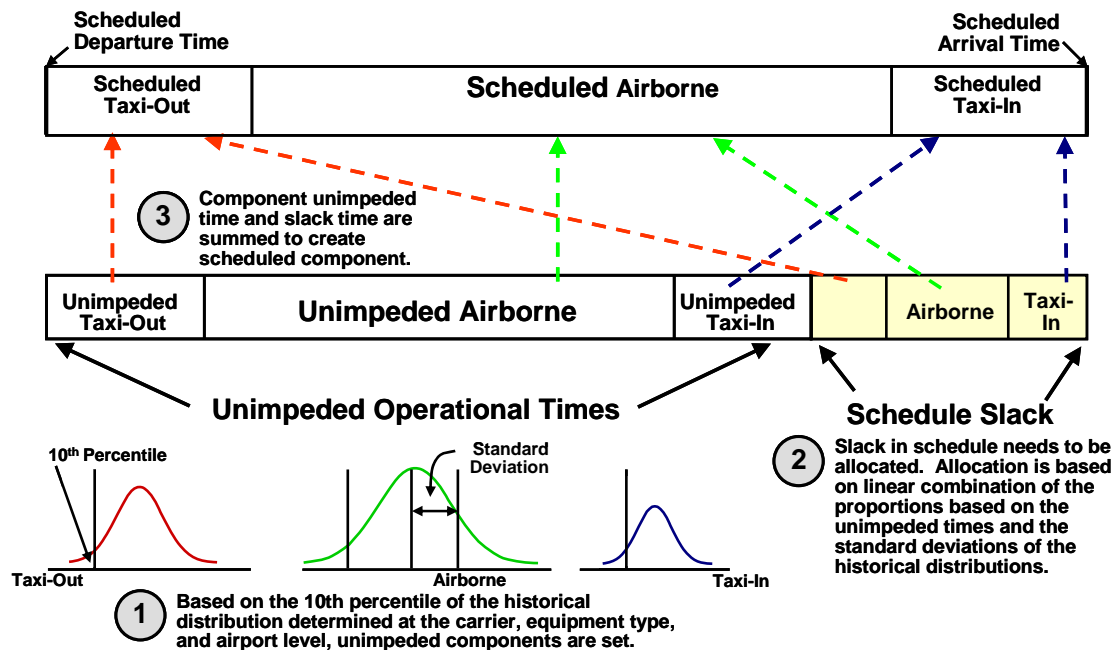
Scheduled Departure Time

Scheduled Arrival Time

| Scheduled Taxi-Out | Scheduled Airborne | Scheduled Taxi-In |
|---|---|---|

3 Component unimpeded time and slack time are summed to create scheduled component.

| Unimpeded Taxi-Out | Unimpeded Airborne | Unimpeded Taxi-In | | Airborne | Taxi-In |
|---|---|---|---|---|---|

Unimpeded Operational Times

Schedule Slack

2 Slack in schedule needs to be allocated. Allocation is based on linear combination of the proportions based on the unimpeded times and the standard deviations of the historical distributions.

10th Percentile

Standard Deviation

Taxi-Out

Airborne

Taxi-In

1 Based on the 10th percentile of the historical distribution determined at the carrier, equipment type, and airport level, unimpeded components are set.